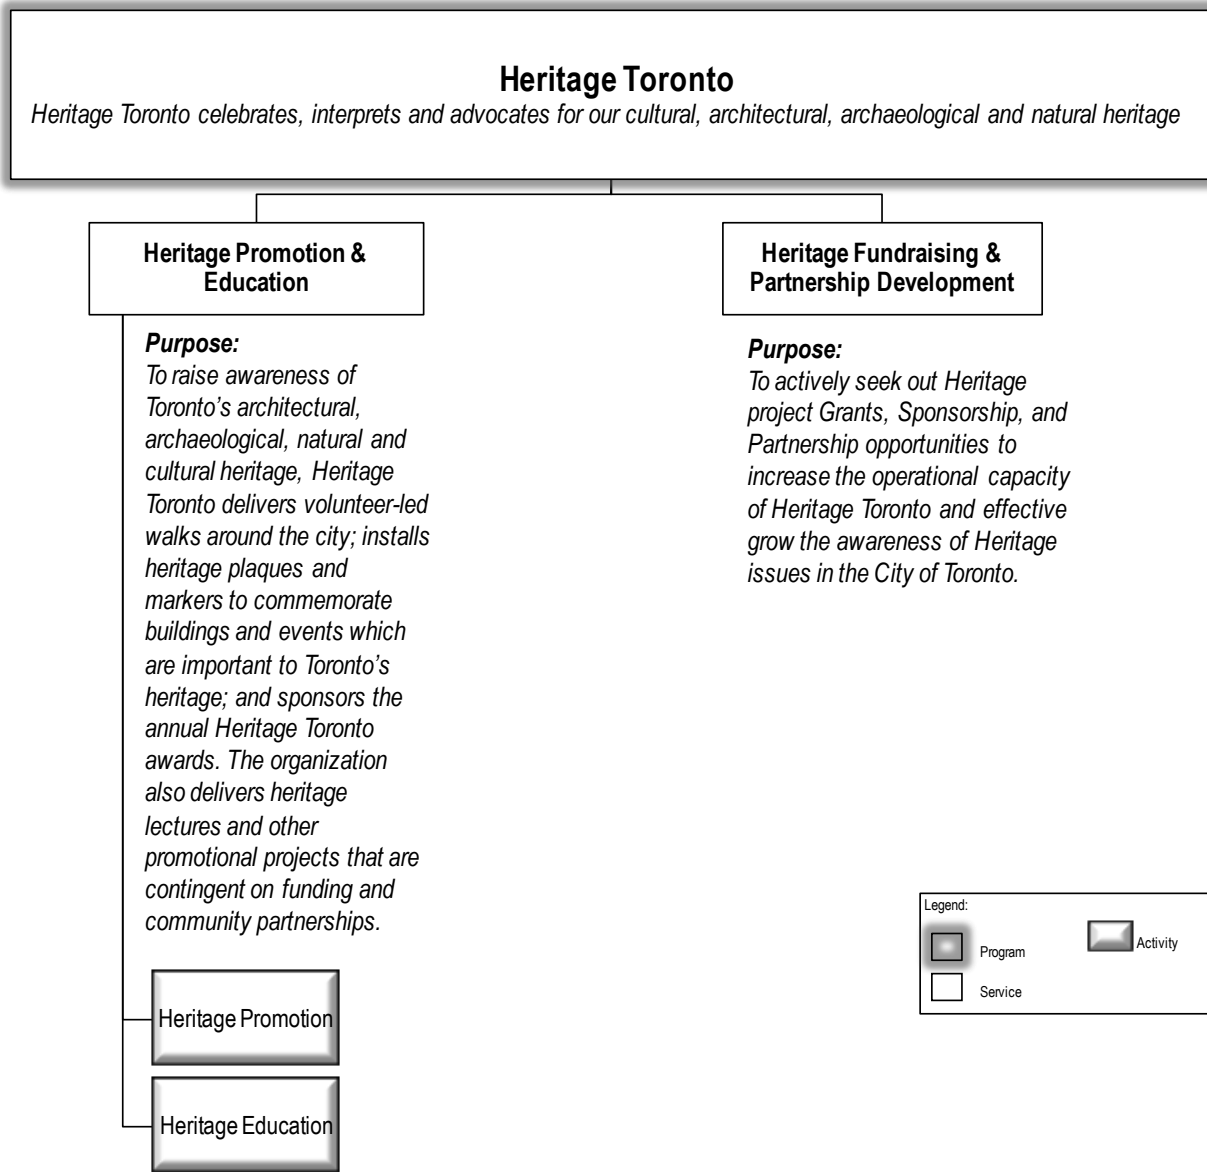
Heritage Toronto
Heritage Toronto celebrates, interprets and advocates for our cultural, architectural, archaeological and natural heritage

Heritage Promotion & Education

Purpose:
To raise awareness of Toronto's architectural, archaeological, natural and cultural heritage, Heritage Toronto delivers volunteer-led walks around the city; installs heritage plaques and markers to commemorate buildings and events which are important to Toronto's heritage; and sponsors the annual Heritage Toronto awards. The organization also delivers heritage lectures and other promotional projects that are contingent on funding and community partnerships.

Heritage Promotion

Heritage Education

Heritage Fundraising & Partnership Development

Purpose:
To actively seek out Heritage project Grants, Sponsorship, and Partnership opportunities to increase the operational capacity of Heritage Toronto and effective grow the awareness of Heritage issues in the City of Toronto.

Legend:
Program
Activity
Service